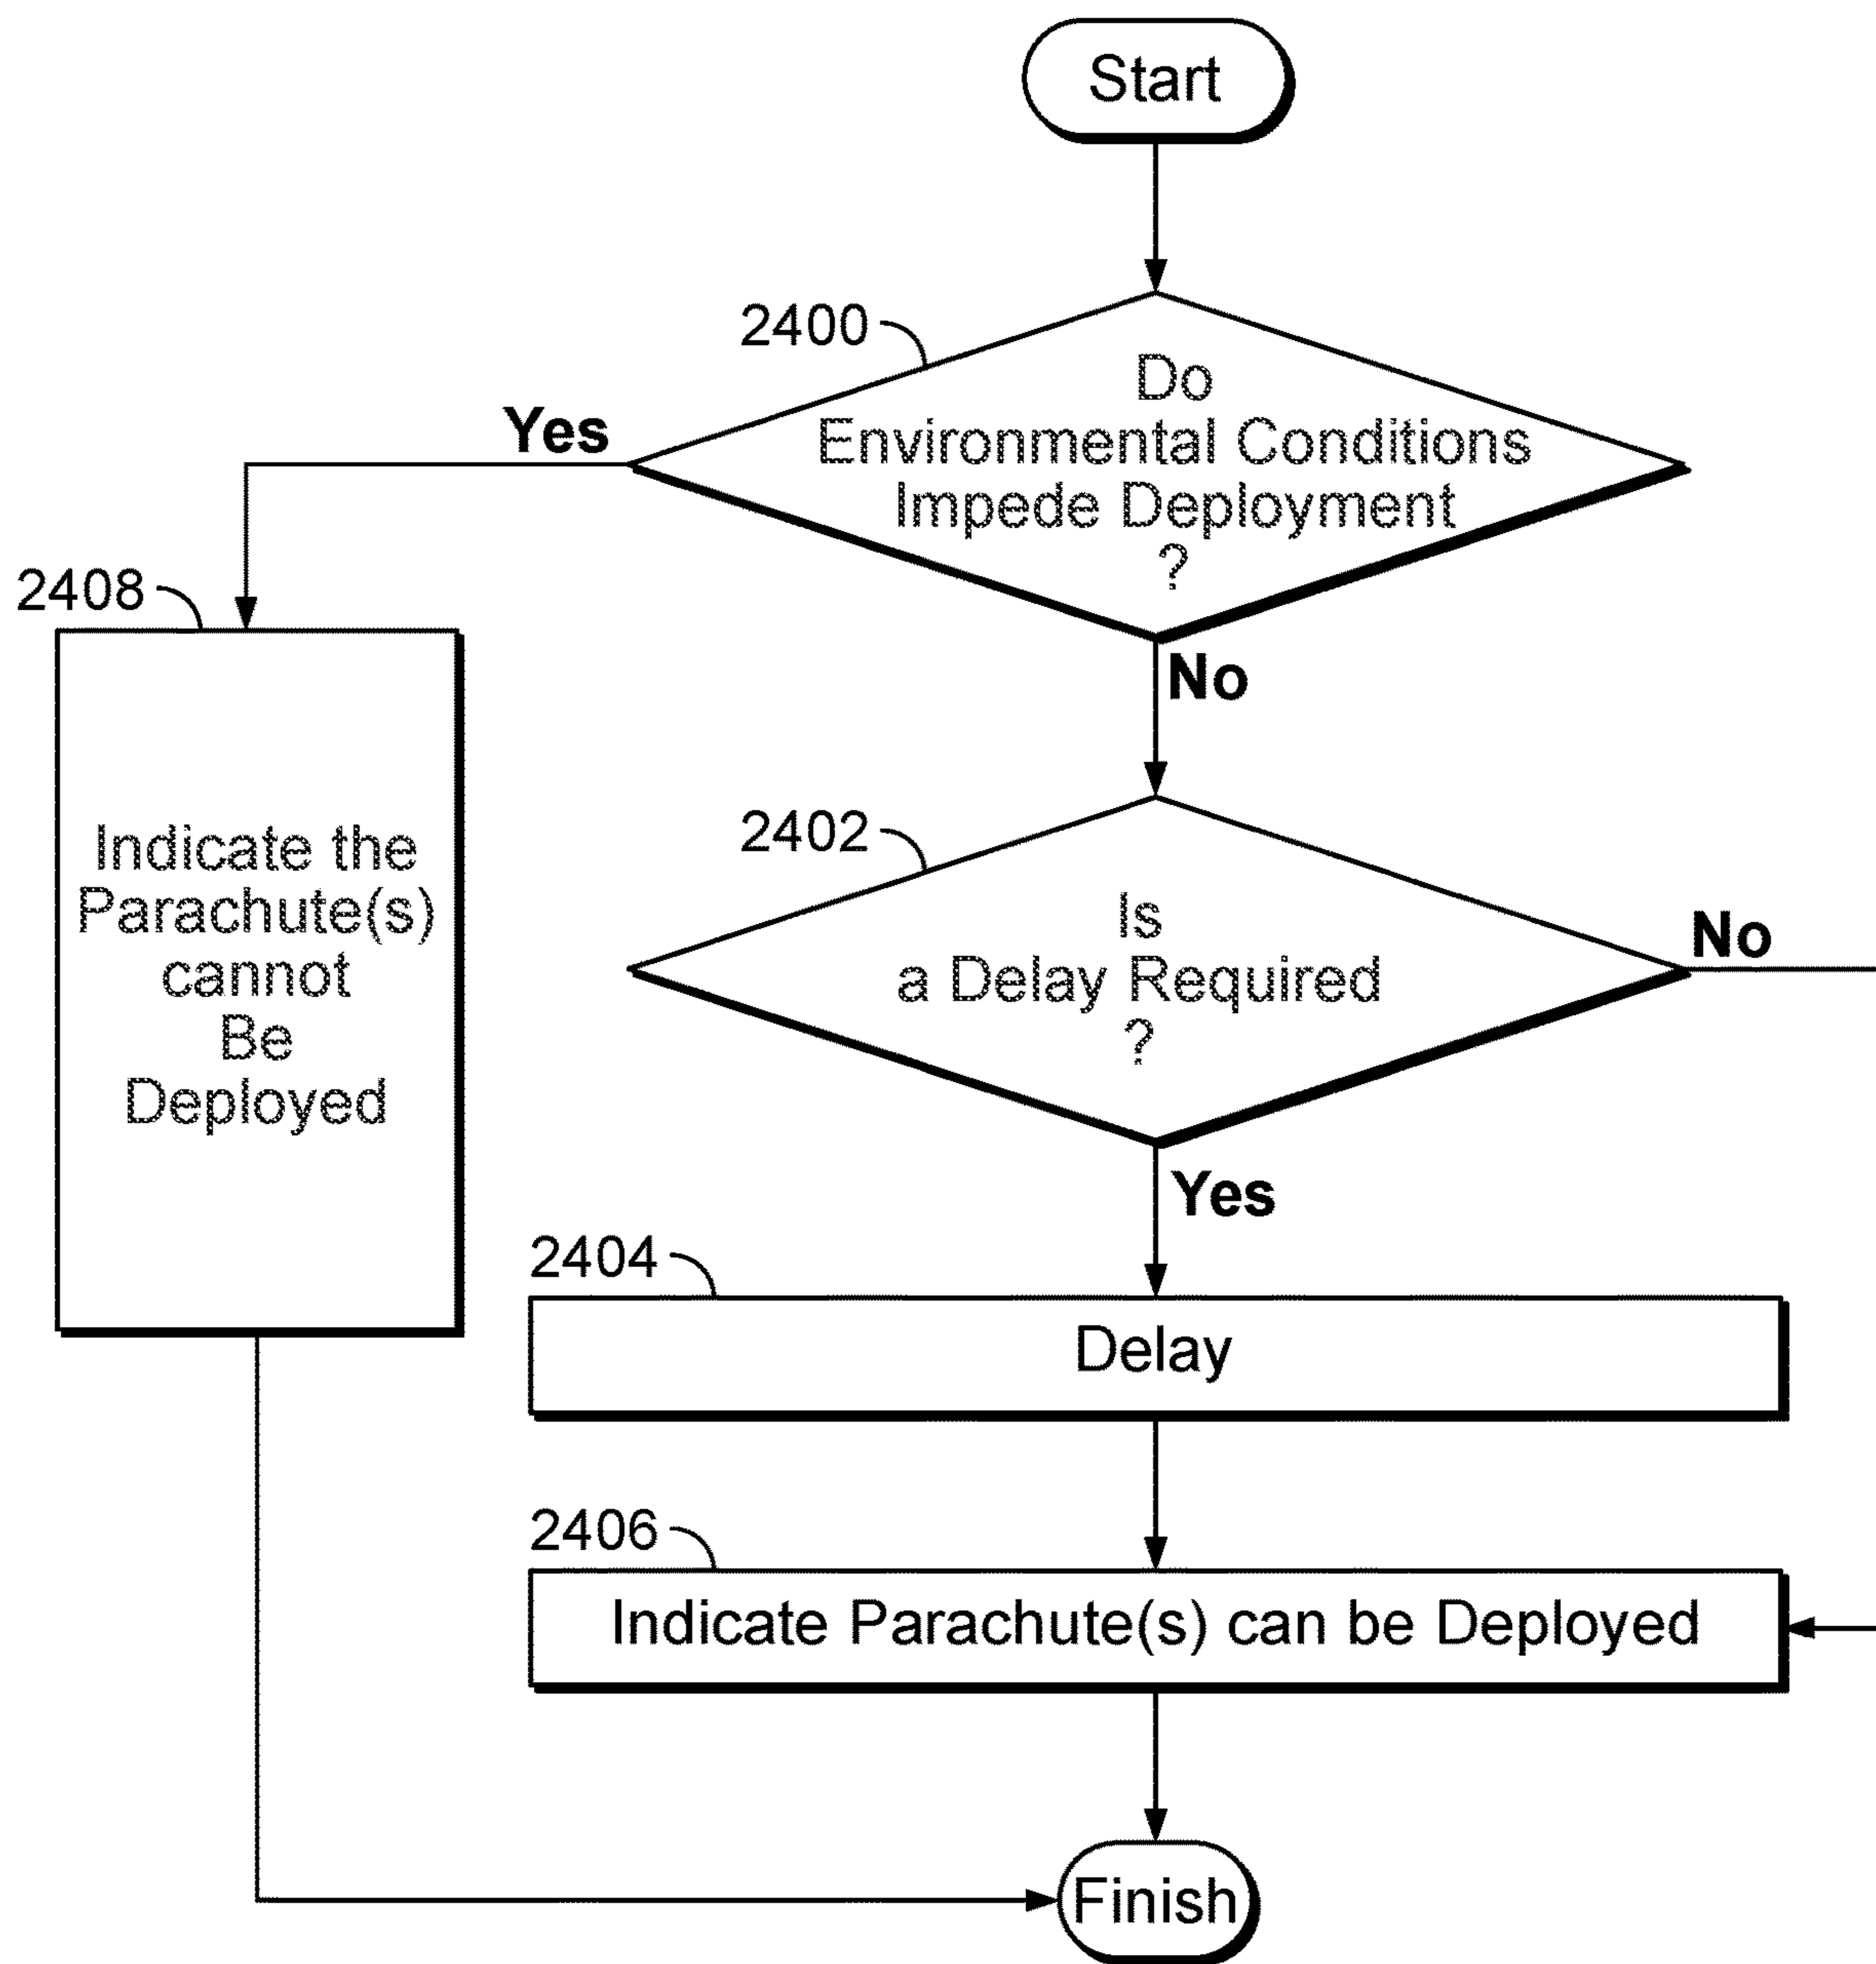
Start

2400

Do Environmental Conditions Impede Deployment ?

Yes

No

2408

Indicate the Parachute(s) cannot Be Deployed

2402

Is a Delay Required ?

No

Yes

2404

Delay

2406

Indicate Parachute(s) can be Deployed

Finish